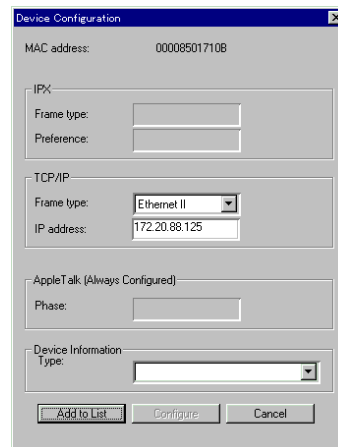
Device Configuration

MAC address: 00008501710B

IPX

Frame type:

Preference:

TCP/IP

Frame type: Ethernet II

IP address: 172.20.88.125

AppleTalk (Always Configured)

Phase:

Device Information

Type:

Add to List

Configure

Cancel